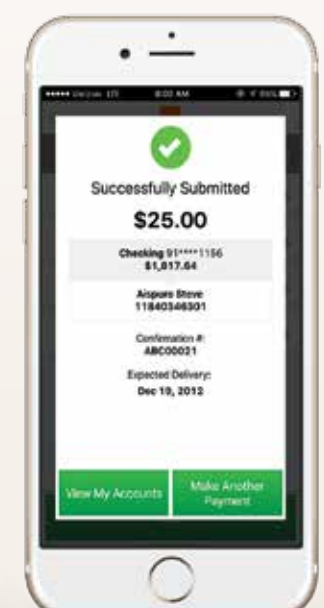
••••• Verizon LTE 8:00 AM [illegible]

Successfully Submitted

$25.00

Checking 91*****1156
$1,817.64

Aispure Steve
11840346301

Confirmation #:
ABC00021

Expected Delivery:
Dec 19, 2012

View My Accounts

Make Another Payment